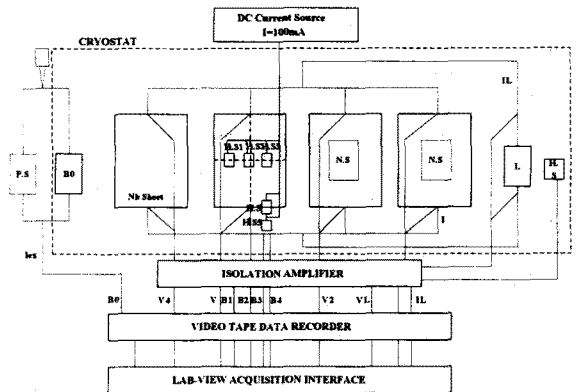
DC Current Source
I=100mA

CRYOSTAT

IL

P.S

B0

Nb Sheet

B.S1

B.S2

B.S3

B.S

H.S

N.S

N.S

I

L

H.S

Ies

ISOLATION AMPLIFIER

B0

V4

V

B1

B2

B3

B4

V2

VL

IL

VIDEO TAPE DATA RECORDER

LAB-VIEW ACQUISITION INTERFACE